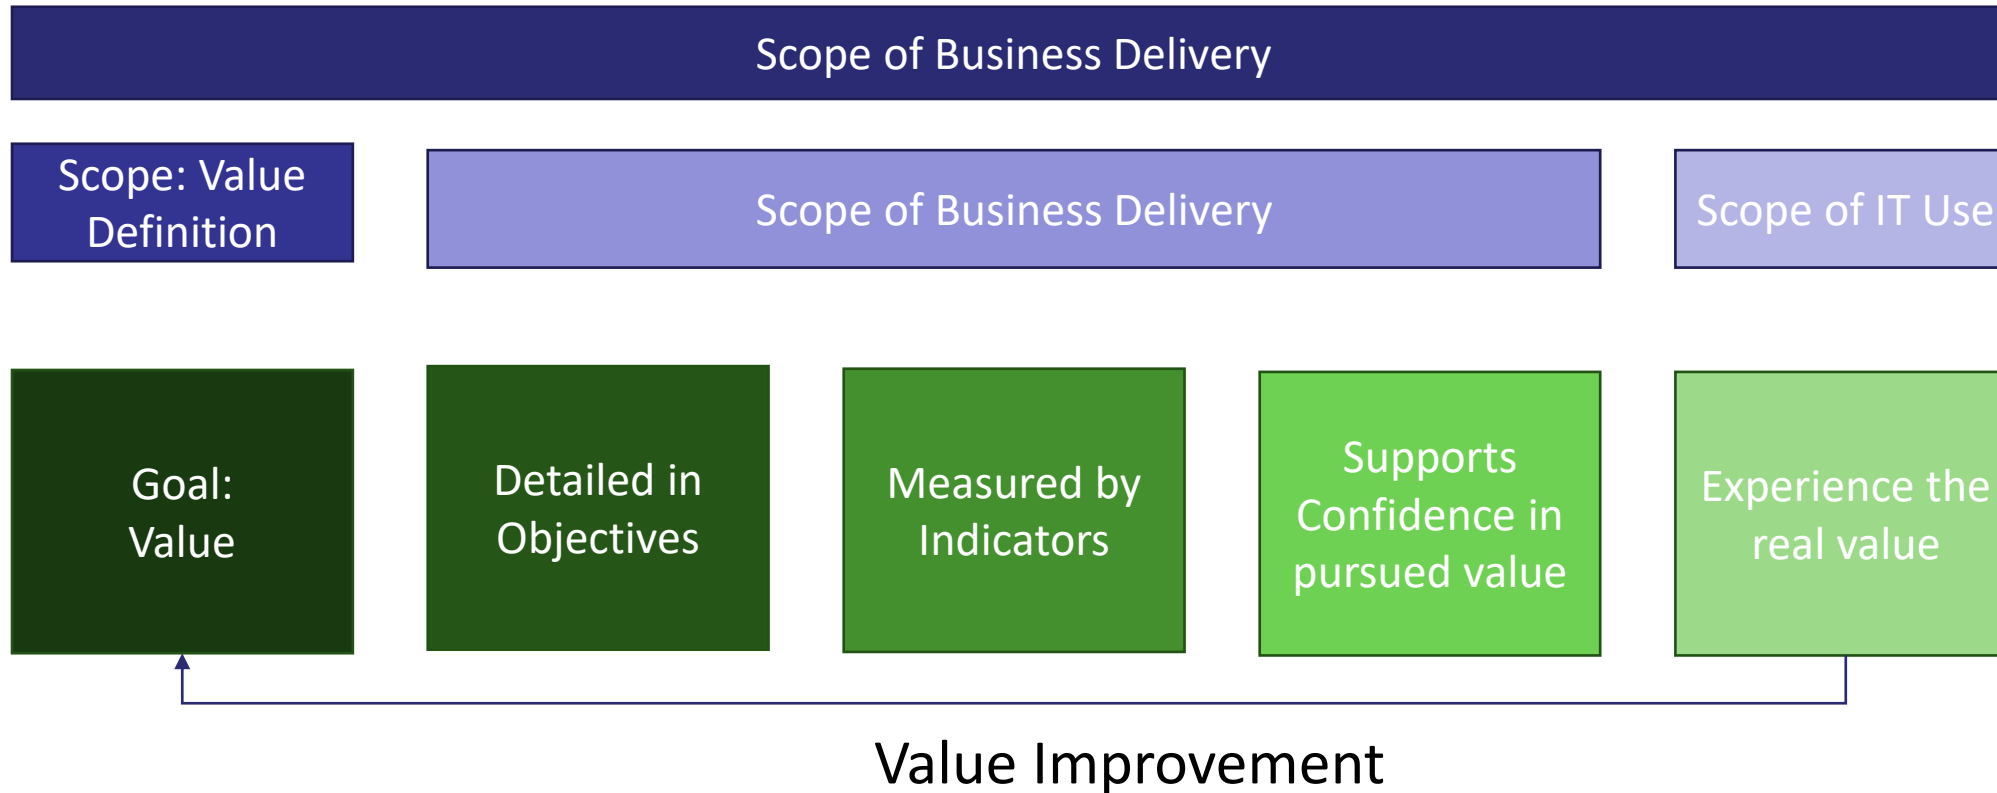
Scope of Business Delivery

Scope: Value Definition

Scope of Business Delivery

Scope of IT Use

Goal: Value

Detailed in Objectives

Measured by Indicators

Supports Confidence in pursued value

Experience the real value

Value Improvement